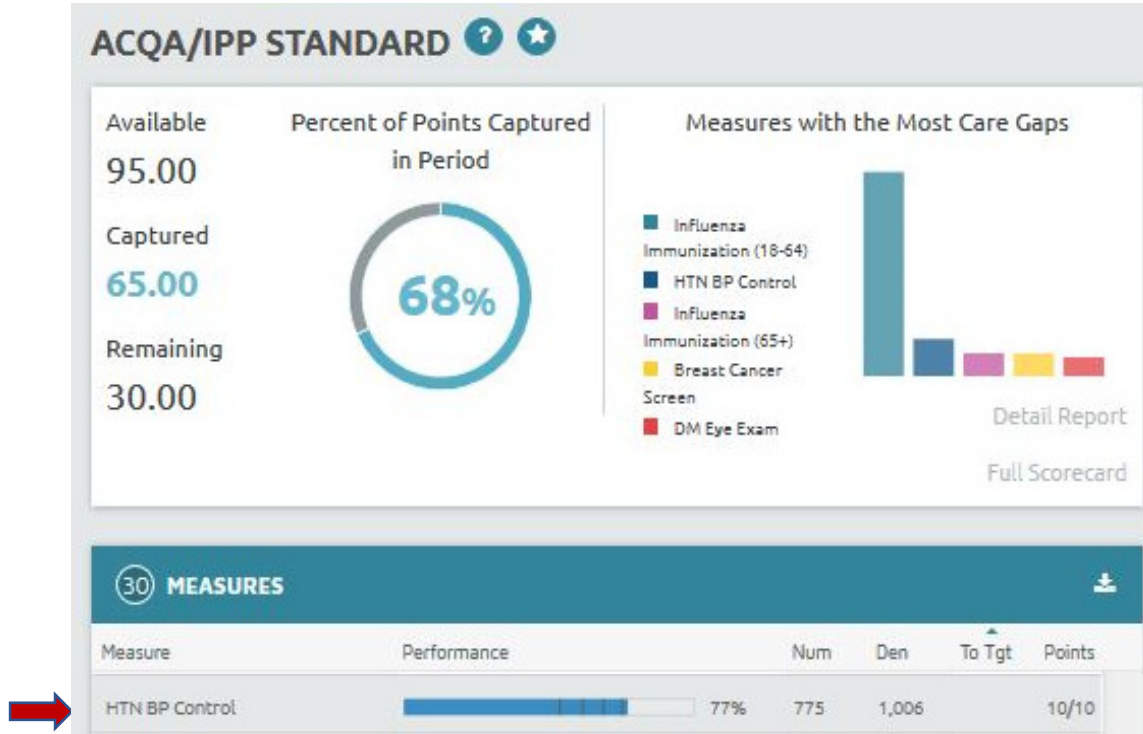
ACQA/IPP STANDARD

Available
95.00

Captured
65.00

Remaining
30.00

Percent of Points Captured in Period

68%

Measures with the Most Care Gaps

Influenza Immunization (18-64)
HTN BP Control
Influenza Immunization (65+)
Breast Cancer Screen
DM Eye Exam

Detail Report

Full Scorecard

30 MEASURES

| Measure | Performance | Num | Den | To Tgt | Points |
|---|---|---|---|---|---|
| HTN BP Control | 77% | 775 | 1,006 | | 10/10 |